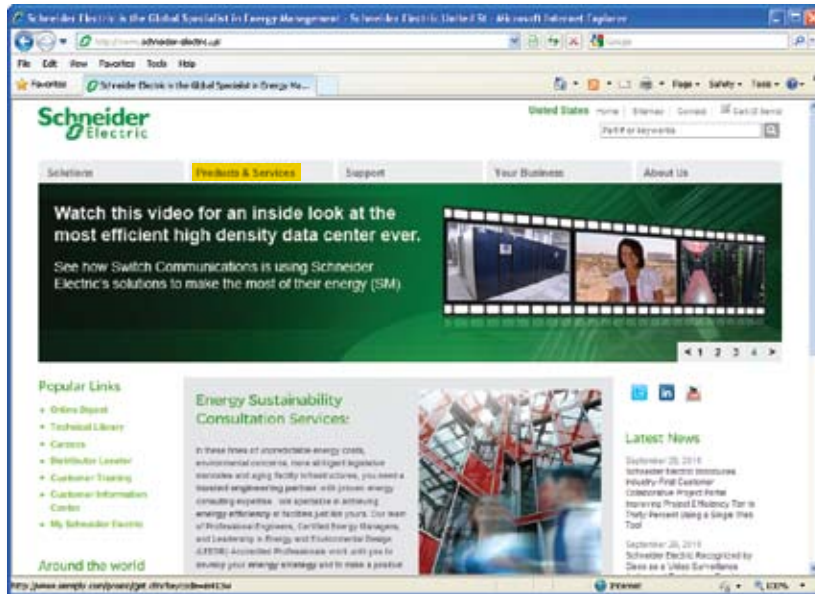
Schneider Electric is the Global Specialist in Energy Management - Schneider Electric United St - Microsoft Internet Explorer

http://www.schneider-electric.us/

File Edit View Favorites Tools Help

Favorites

Schneider Electric is the Global Specialist in Energy Ma...

Page ▾ Safety ▾ Tools ▾

Schneider Electric

United States Home | Sitemap | Contact | Sell It Items

Part# or keywords

Solutions Products & Services Support Your Business About Us

Watch this video for an inside look at the most efficient high density data center ever.

See how Switch Communications is using Schneider Electric's solutions to make the most of their energy (SM).

1 2 3 4

Popular Links

Online Depot
Technical Library
Careers
Distributor Locator
Customer Training
Customer Information Center
My Schneider Electric

Around the world

Energy Sustainability Consultation Services:

In these times of unpredictable energy costs, environmental concerns, more stringent legislative standards and aging facility infrastructures, you need a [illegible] engineering partner with proven energy consulting expertise. We specialize in achieving energy efficiency in facilities just like yours. Our team of Professional Engineers, Certified Energy Managers, and Leadership in Energy and Environmental Design (LEED®) Accredited Professionals work with you to develop your energy strategy and to make a positive

Latest News

September 29, 2010
Schneider Electric Introduces Industry-First Customer Collaborative Project Portal Improving Project Efficiency Ten to Thirty Percent Using a Single Web Tool

September 28, 2010
Schneider Electric Recognized by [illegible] as a Video Surveillance

http://www.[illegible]

Internet

100%